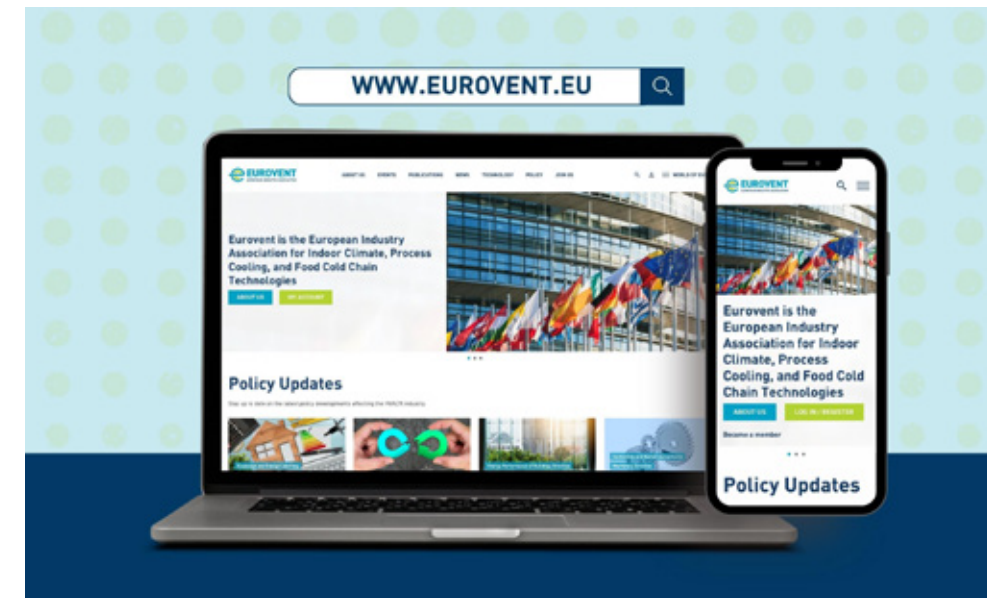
WWW.EUROVENT.EU

EUROVENT

ABOUT US EVENTS PUBLICATIONS NEWS TECHNOLOGY POLICY JOIN US

Eurovent is the European Industry Association for Indoor Climate, Process Cooling, and Food Cold Chain Technologies

ABOUT US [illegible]

Policy Updates

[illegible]

EUROVENT

Eurovent is the European Industry Association for Indoor Climate, Process Cooling, and Food Cold Chain Technologies

ABOUT US LOG IN / REGISTER

Become a member

Policy Updates